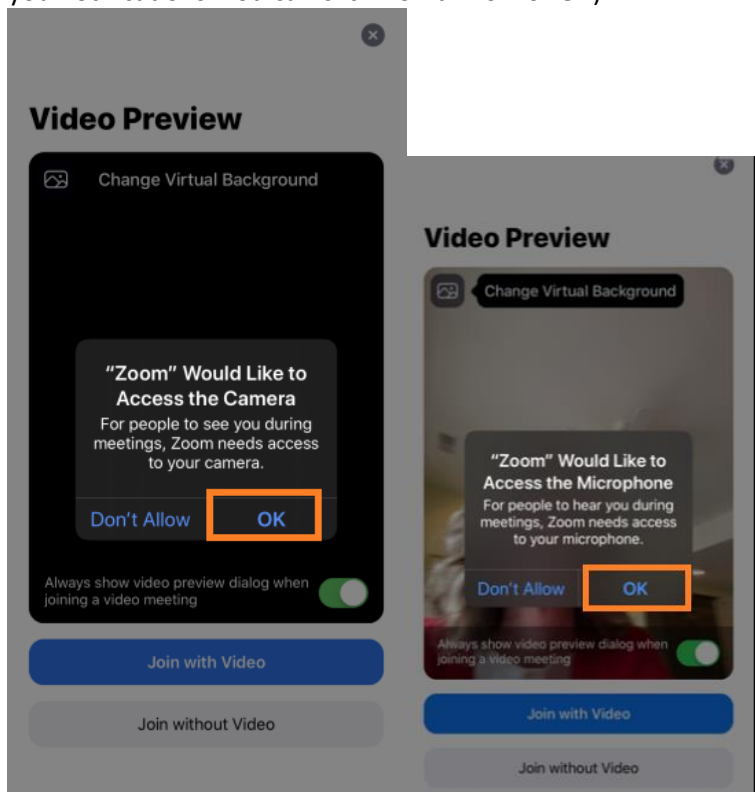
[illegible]

Video Preview

Change Virtual Background

"Zoom" Would Like to Access the Camera
For people to see you during meetings, Zoom needs access to your camera.

Don't Allow OK

Always show video preview dialog when joining a video meeting

Join with Video

Join without Video

Video Preview

Change Virtual Background

"Zoom" Would Like to Access the Microphone
For people to hear you during meetings, Zoom needs access to your microphone.

Don't Allow OK

Always show video preview dialog when joining a video meeting

Join with Video

Join without Video